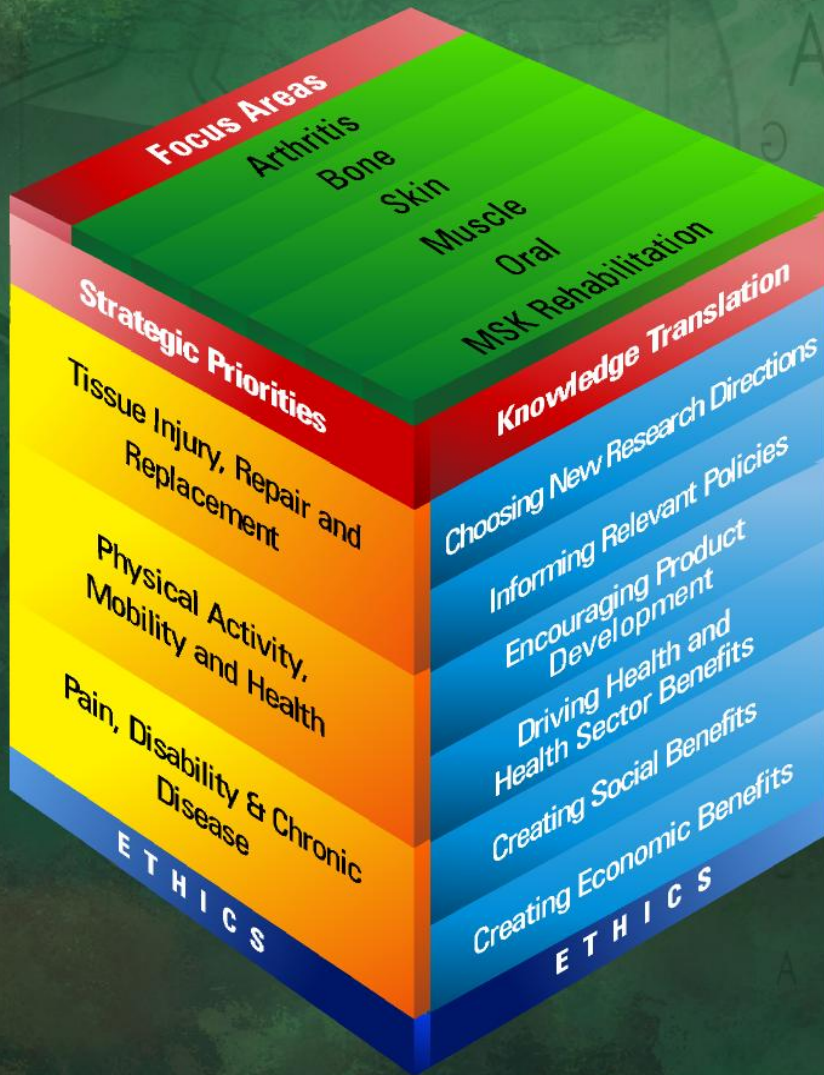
Focus Areas
Arthritis
Bone
Skin
Muscle
Oral
MSK Rehabilitation

Strategic Priorities
Tissue Injury, Repair and Replacement
Physical Activity, Mobility and Health
Pain, Disability & Chronic Disease
ETHICS

Knowledge Translation
Choosing New Research Directions
Informing Relevant Policies
Encouraging Product Development
Driving Health and Health Sector Benefits
Creating Social Benefits
Creating Economic Benefits
ETHICS